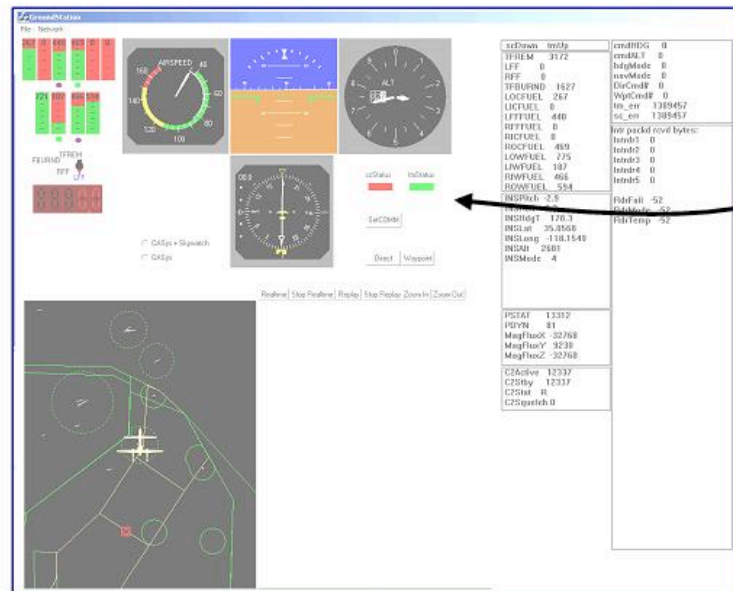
GroundStation

File Network

AIRSPEED

160 40 140 60 120 80 100

ALT

TFREM
FEURND
RFF
LFF

scStatus
tnStatus

SetCOMM

GASys + Skywatch
GASys

Direct
Waypoint

Realtime
Stop Realtime
Replay
Stop Replay
Zoom In
Zoom Out

scDown tmUp
TFREM 3172
LFF 0
RFF 0
TFBURND 1627
LOCFUEL 267
LICFUEL 0
LFTFUEL 440
RFTFUEL 0
RICFUEL 0
ROCFUEL 469
LOWFUEL 775
LIWFUEL 187
RIWFUEL 466
ROWFUEL 594

INSPitch -2.9
INSHdgT 170.3
INSLat 35.0568
INSLong -118.1549
INSAlt 2681
INSMode 4

PSTAT 13312
PDYN 81
MagFluxX -32768
MagFluxY 9230
MagFluxZ -32768

C2Active 12337
C2Stby 12337
C2Stat R
C2Squelch 0

cmdHDG 0
cmdALT 0
hdgMode 0
navMode 0
DirCmd# 0
WptCmd# 0
tm_err 1389457
sc_err 1389457

last packd rcvd bytes:
Istndr1 0
Istndr2 0
Istndr3 0
Istndr4 0
Istndr5 0

RdrFail -52
RdrMode -52
RdrTemp -52